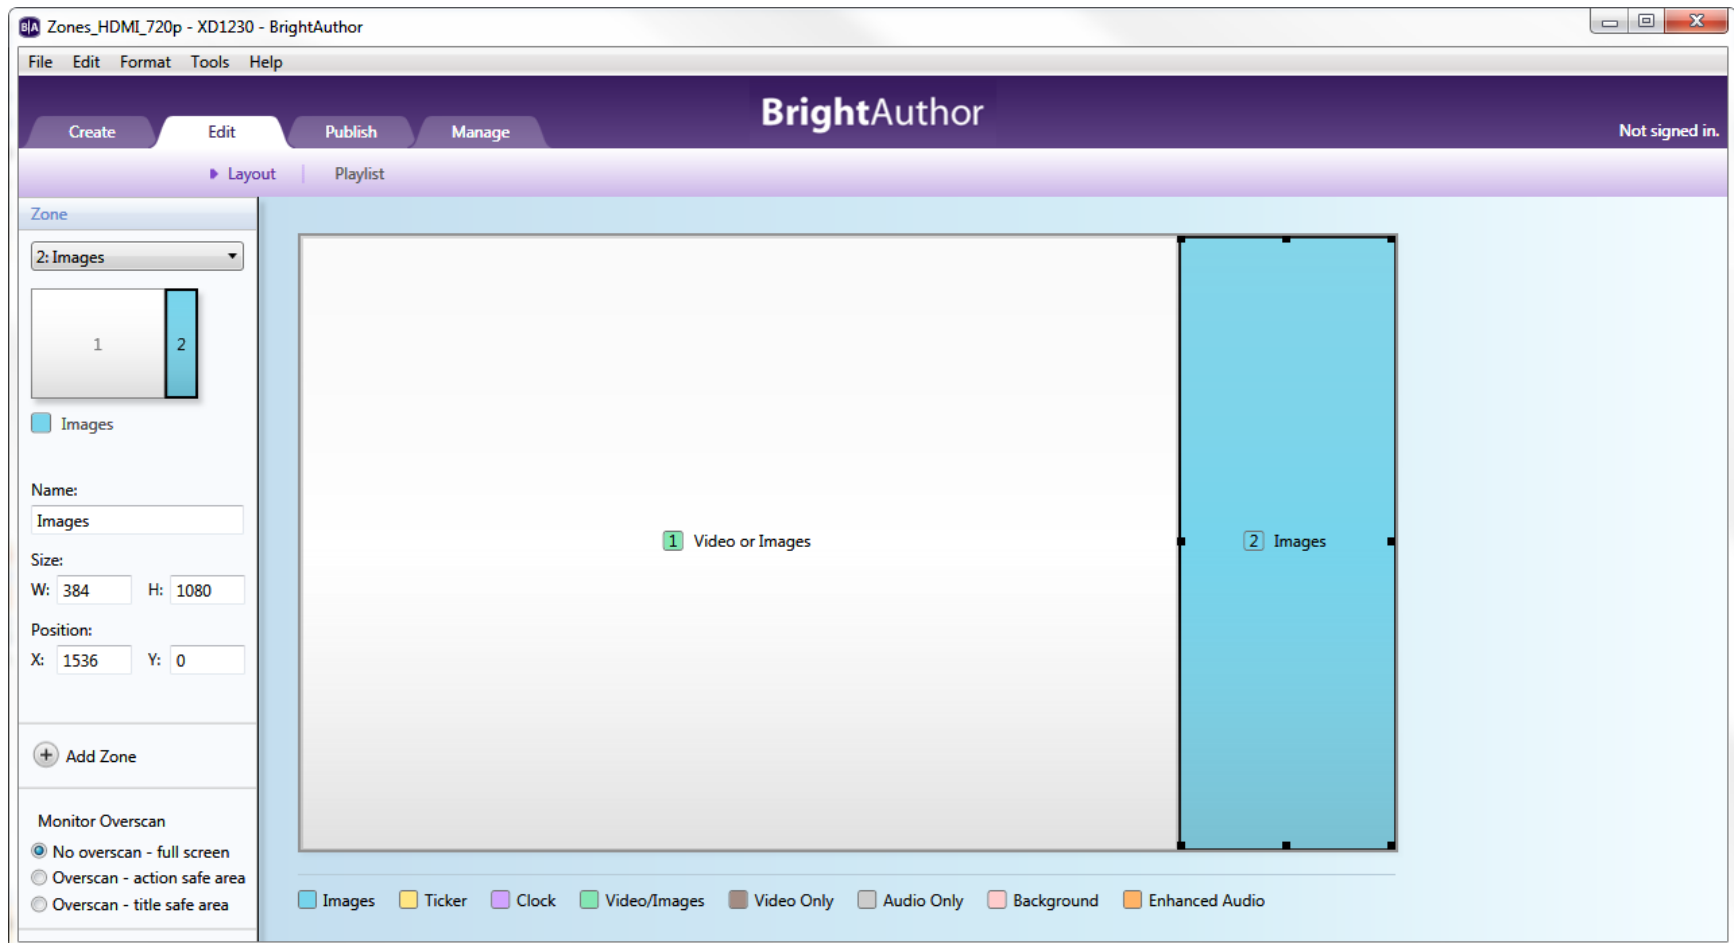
Zones_HDMI_720p - XD1230 - BrightAuthor

File Edit Format Tools Help

Create Edit Publish Manage

BrightAuthor

Not signed in.

Layout | Playlist

Zone

2: Images

1 2

Images

Name:

Images

Size:

W: 384 H: 1080

Position:

X: 1536 Y: 0

Add Zone

Monitor Overscan

No overscan - full screen

Overscan - action safe area

Overscan - title safe area

1 Video or Images

2 Images

Images Ticker Clock Video/Images Video Only Audio Only Background Enhanced Audio